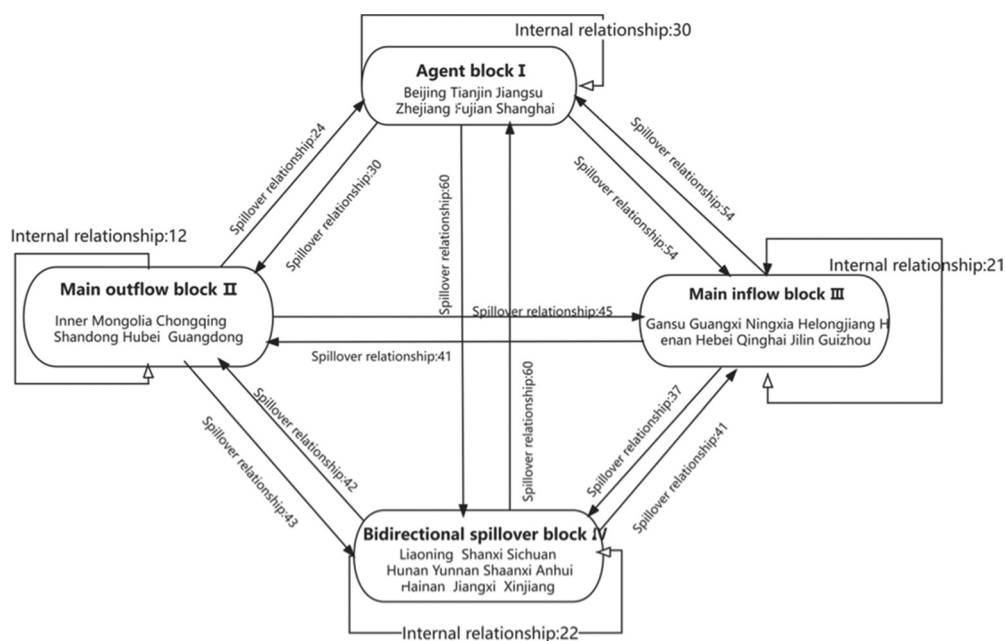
Internal relationship:30

Agent block Ⅰ
Beijing Tianjin Jiangsu Zhejiang Fujian Shanghai

Spillover relationship:24

Spillover relationship:30

Spillover relationship:60

Spillover relationship:54

Spillover relationship:54

Internal relationship:12

Main outflow block Ⅱ
Inner Mongolia Chongqing Shandong Hubei Guangdong

Internal relationship:21

Main inflow block Ⅲ
Gansu Guangxi Ningxia Helongjiang Henan Hebei Qinghai Jilin Guizhou

Spillover relationship:45

Spillover relationship:41

Spillover relationship:42

Spillover relationship:43

Spillover relationship:60

Spillover relationship:37

Spillover relationship:41

Bidirectional spillover block Ⅳ
Liaoning Shanxi Sichuan Hunan Yunnan Shaanxi Anhui Hainan Jiangxi Xinjiang

Internal relationship:22